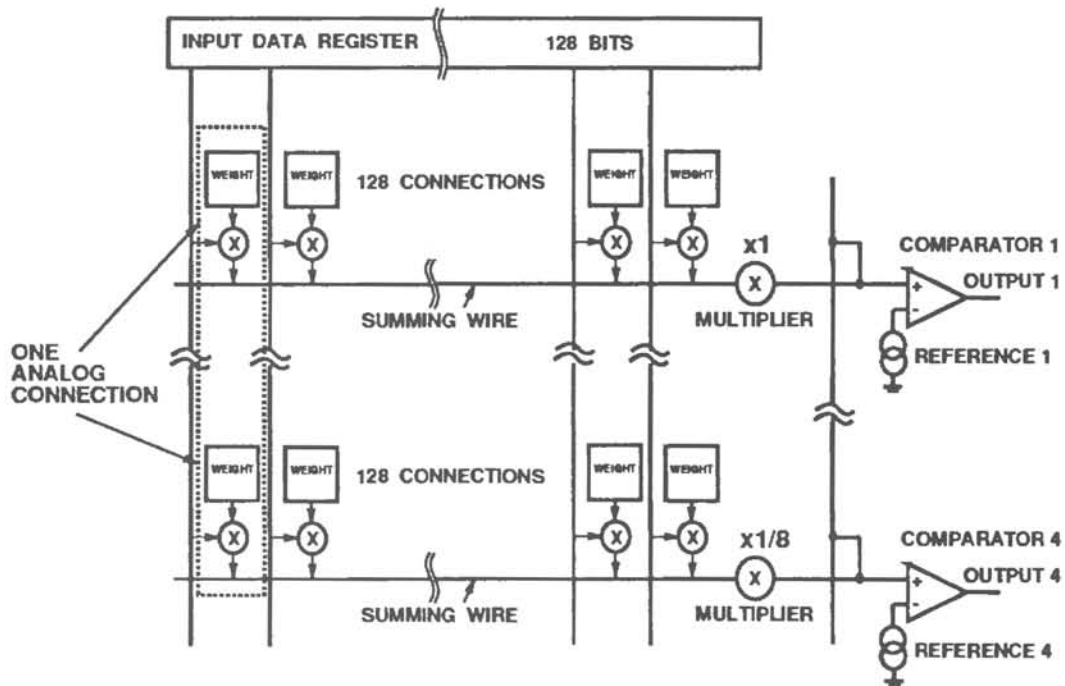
INPUT DATA REGISTER

128 BITS

WEIGHT

WEIGHT

128 CONNECTIONS

WEIGHT

WEIGHT

X

X

X

X

x1

COMPARATOR 1

X

+

-

OUTPUT 1

SUMMING WIRE

MULTIPLIER

ONE ANALOG CONNECTION

REFERENCE 1

WEIGHT

WEIGHT

128 CONNECTIONS

WEIGHT

WEIGHT

X

X

X

X

x1/8

COMPARATOR 4

X

+

-

OUTPUT 4

SUMMING WIRE

MULTIPLIER

REFERENCE 4